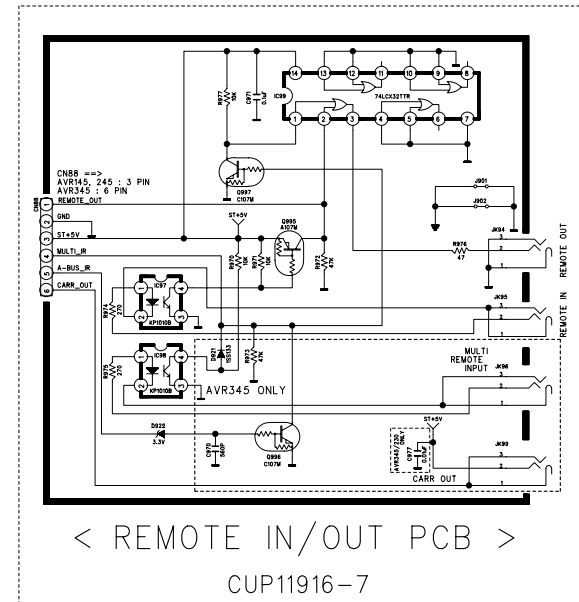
14
13
12
11
10
9
8
R977 10K
C971 0.1uF
IC99
74LCX32TTR
1
2
3
4
5
6
7
CN88 ==>
AVR145, 245 : 3 PIN
AVR345 : 6 PIN
REMOTE_OUT
Q997 C107M
CN88
1
2
3
4
5
6
GND
ST+5V
MULTI_IR
A-BUS_IR
CARR_OUT
ST+5V
Q995 A107M
J901
J902
JK94
REMOTE OUT
R976 47
R970 10K
R971 10K
R972 47K
IC97
KP1010B
R974 270
JK95
REMOTE IN
IC98
KP1010B
R975 270
D931 1SS133
R973 47K
AVR345 ONLY
MULTI REMOTE INPUT
JK96
D932 3.3V
C970 56P
Q996 C107M
ST+5V
AVR345/230 ONLY
C977 0.01uF
CARR OUT
JK99
3
2
1
< REMOTE IN/OUT PCB >
CUP11916-7